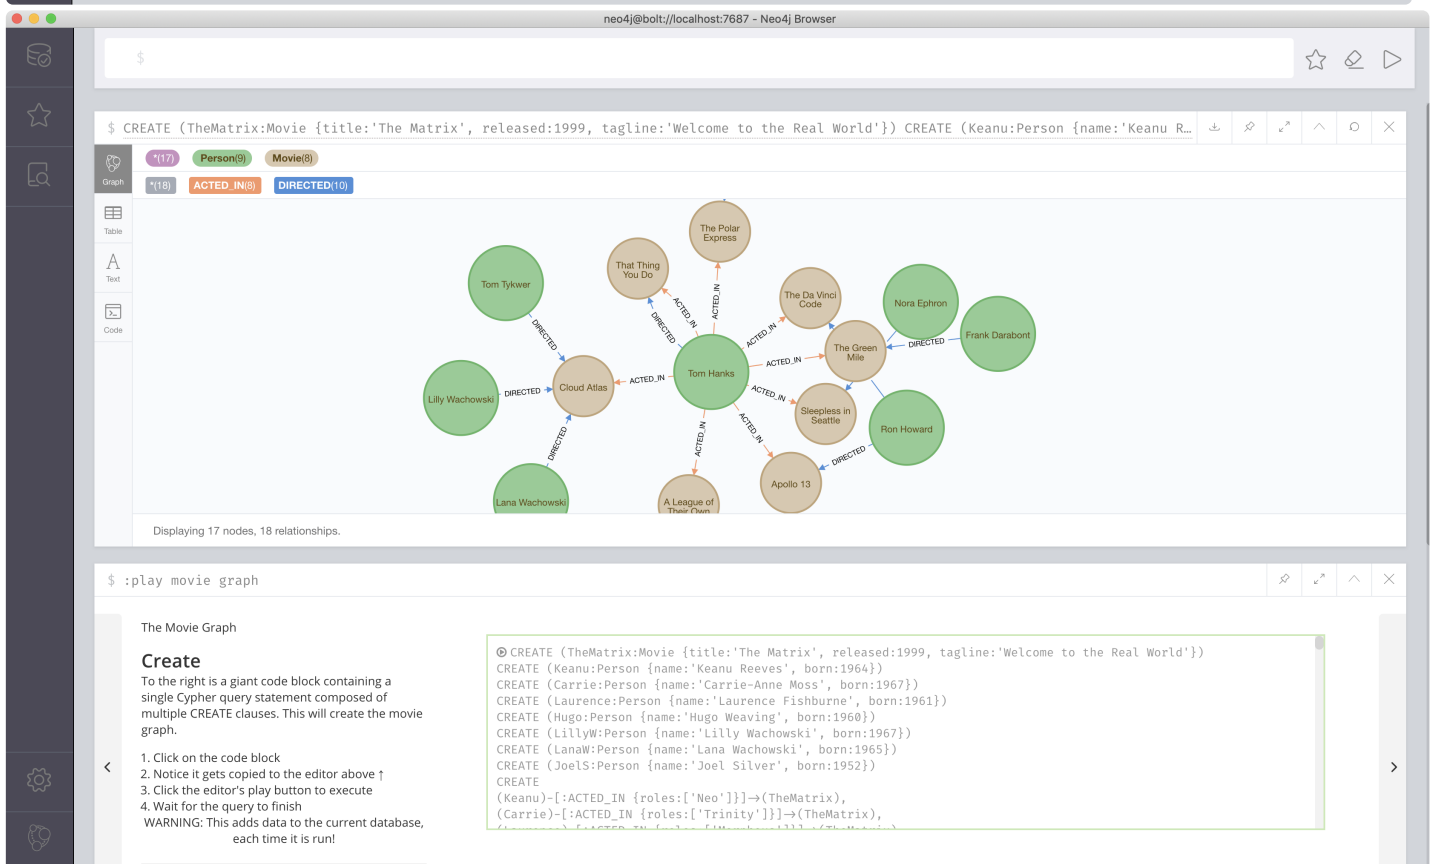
neo4j@bolt://localhost:7687 - Neo4j Browser

$

$ CREATE (TheMatrix:Movie {title:'The Matrix', released:1999, tagline:'Welcome to the Real World'}) CREATE (Keanu:Person {name:'Keanu R...

*(17) Person(9) Movie(8)

*(18) ACTED_IN(8) DIRECTED(10)

Graph

Table

Text

Code

The Polar Express

That Thing You Do

Tom Tykwer

The Da Vinci Code

Nora Ephron

Frank Darabont

The Green Mile

Tom Hanks

Cloud Atlas

Lilly Wachowski

Sleepless in Seattle

Ron Howard

Apollo 13

Lana Wachowski

A League of Their Own

DIRECTED

ACTED_IN

Displaying 17 nodes, 18 relationships.

$ :play movie graph

The Movie Graph

Create

To the right is a giant code block containing a single Cypher query statement composed of multiple CREATE clauses. This will create the movie graph.

1. Click on the code block
2. Notice it gets copied to the editor above ↑
3. Click the editor's play button to execute
4. Wait for the query to finish
WARNING: This adds data to the current database, each time it is run!

CREATE (TheMatrix:Movie {title:'The Matrix', released:1999, tagline:'Welcome to the Real World'})
CREATE (Keanu:Person {name:'Keanu Reeves', born:1964})
CREATE (Carrie:Person {name:'Carrie-Anne Moss', born:1967})
CREATE (Laurence:Person {name:'Laurence Fishburne', born:1961})
CREATE (Hugo:Person {name:'Hugo Weaving', born:1960})
CREATE (LillyW:Person {name:'Lilly Wachowski', born:1967})
CREATE (LanaW:Person {name:'Lana Wachowski', born:1965})
CREATE (JoelS:Person {name:'Joel Silver', born:1952})
CREATE
(Keanu)-[:ACTED_IN {roles:['Neo']}]→(TheMatrix),
(Carrie)-[:ACTED_IN {roles:['Trinity']}]→(TheMatrix),
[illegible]